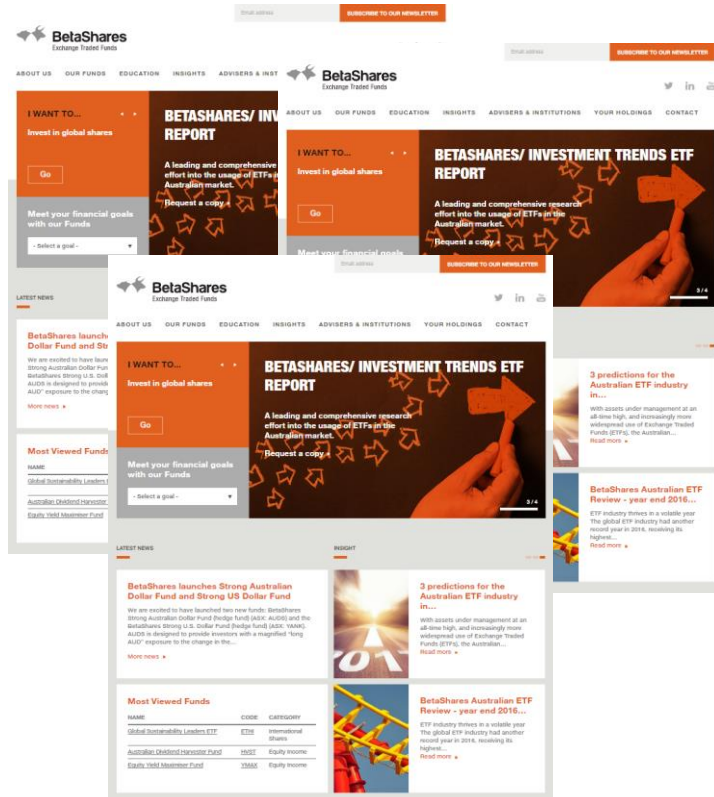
Email address
SUBSCRIBE TO OUR NEWSLETTER

BetaShares
Exchange Traded Funds

ABOUT US OUR FUNDS EDUCATION INSIGHTS ADVISERS & INSTITUTIONS YOUR HOLDINGS CONTACT

I WANT TO...
Invest in global shares
Go

Meet your financial goals with our Funds
- Select a goal -

BETASHARES/ INVESTMENT TRENDS ETF REPORT

A leading and comprehensive research effort into the usage of ETFs in the Australian market.

Request a copy ▸

3 / 4

LATEST NEWS

BetaShares launches Strong Australian Dollar Fund and Strong US Dollar Fund

We are excited to have launched two new funds: BetaShares Strong Australian Dollar Fund (hedge fund) (ASX: AUDS) and the BetaShares Strong U.S. Dollar Fund (hedge fund) (ASX: YANK). AUDS is designed to provide investors with a magnified "long AUD" exposure to the change in the...

More news ▸

Most Viewed Funds

| NAME | CODE | CATEGORY |
|---|---|---|
| Global Sustainability Leaders ETF | ETHI | International Shares |
| Australian Dividend Harvester Fund | HVST | Equity Income |
| Equity Yield Maximiser Fund | YMAX | Equity Income |

INSIGHT

3 predictions for the Australian ETF industry in...

With assets under management at an all-time high, and increasingly more widespread use of Exchange Traded Funds (ETFs), the Australian...

Read more ▸

BetaShares Australian ETF Review - year end 2016...

ETF industry thrives in a volatile year The global ETF industry had another record year in 2016, receiving its highest...

Read more ▸